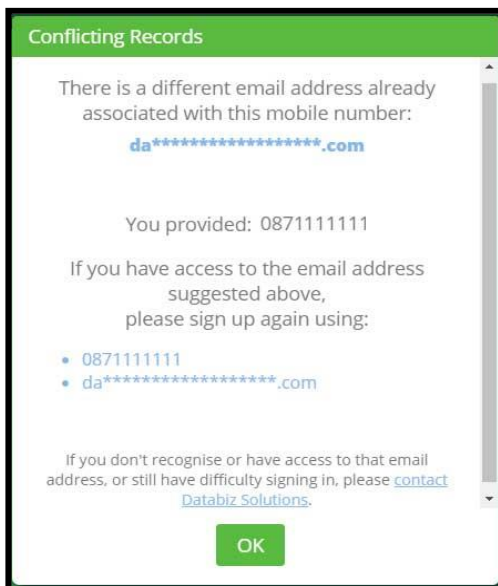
Conflicting Records

There is a different email address already associated with this mobile number:

da*******************.com

You provided: 0871111111

If you have access to the email address suggested above, please sign up again using:

- 0871111111
- da*******************.com

If you don't recognise or have access to that email address, or still have difficulty signing in, please contact Databiz Solutions.

OK